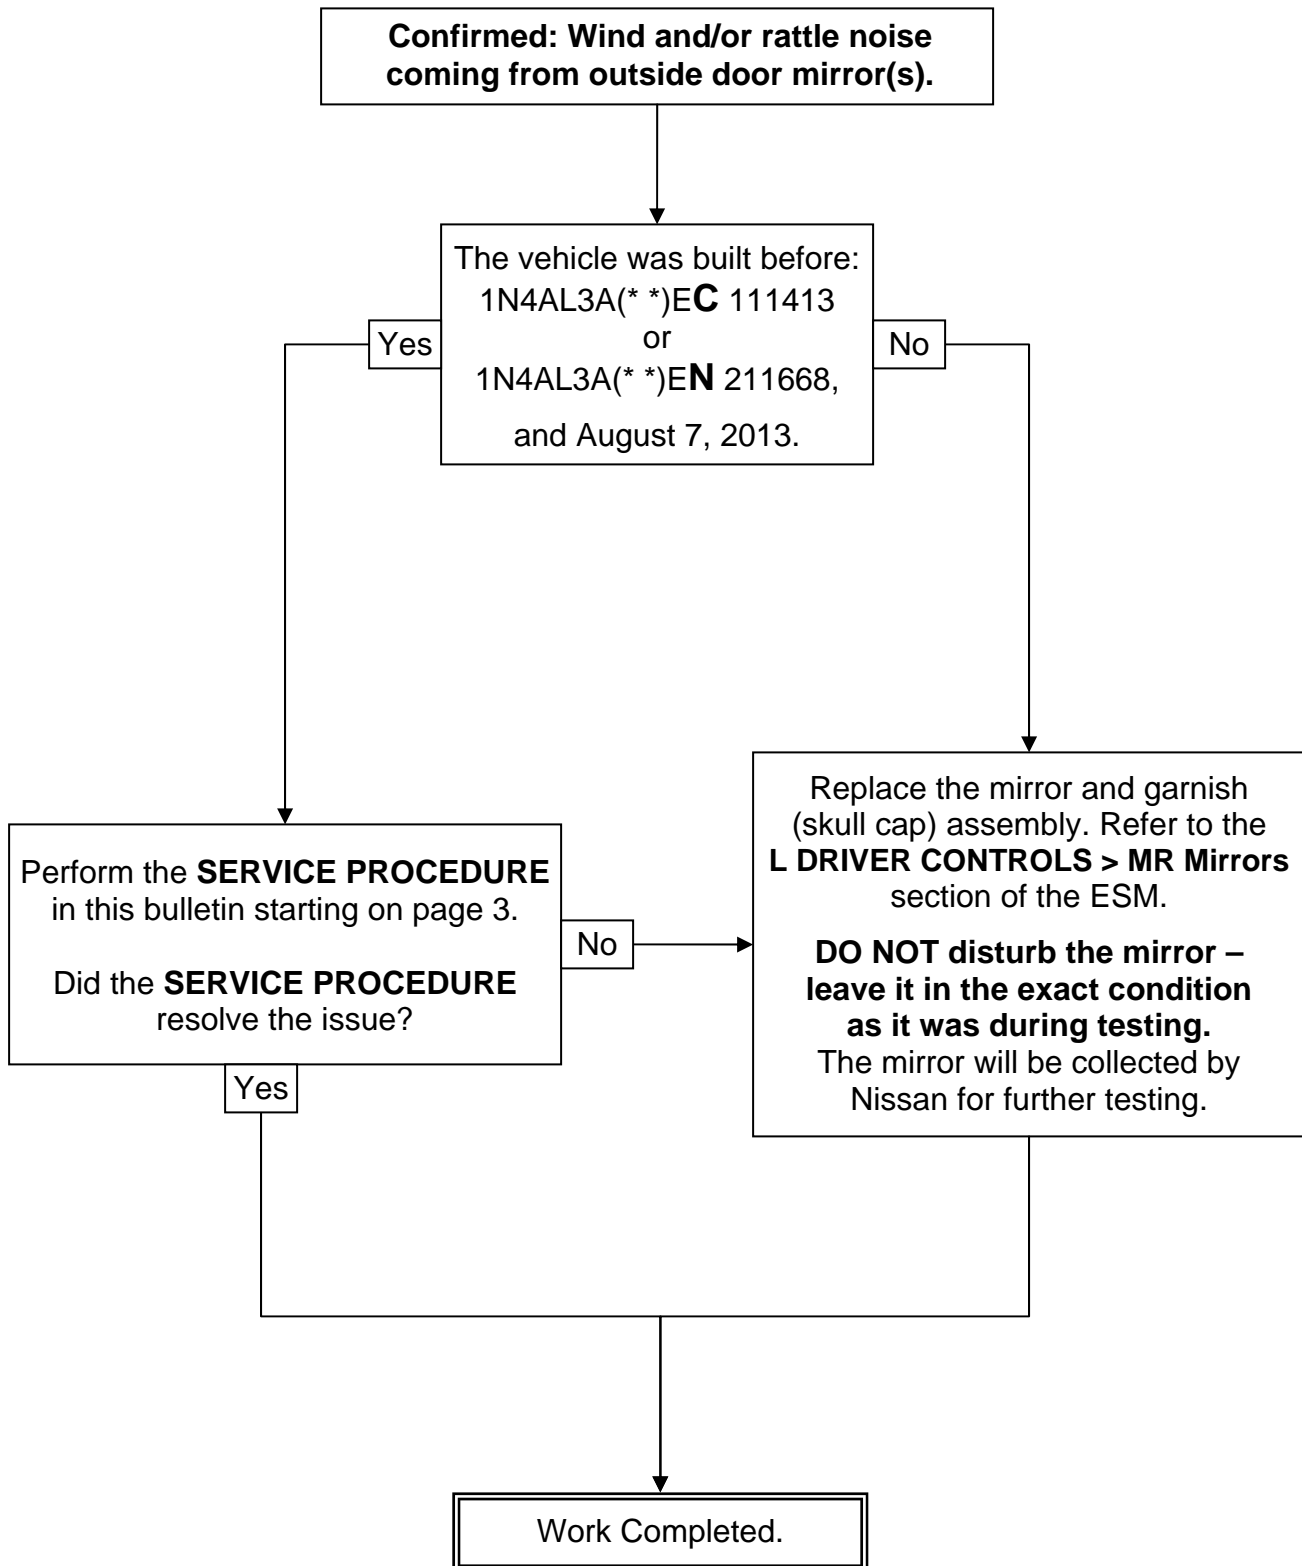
Confirmed: Wind and/or rattle noise coming from outside door mirror(s).

The vehicle was built before:
1N4AL3A(* *)EC 111413
or
1N4AL3A(* *)EN 211668,
and August 7, 2013.

Yes

No

Perform the SERVICE PROCEDURE in this bulletin starting on page 3.

Did the SERVICE PROCEDURE resolve the issue?

No

Yes

Replace the mirror and garnish (skull cap) assembly. Refer to the L DRIVER CONTROLS > MR Mirrors section of the ESM.

DO NOT disturb the mirror – leave it in the exact condition as it was during testing.
The mirror will be collected by Nissan for further testing.

Work Completed.